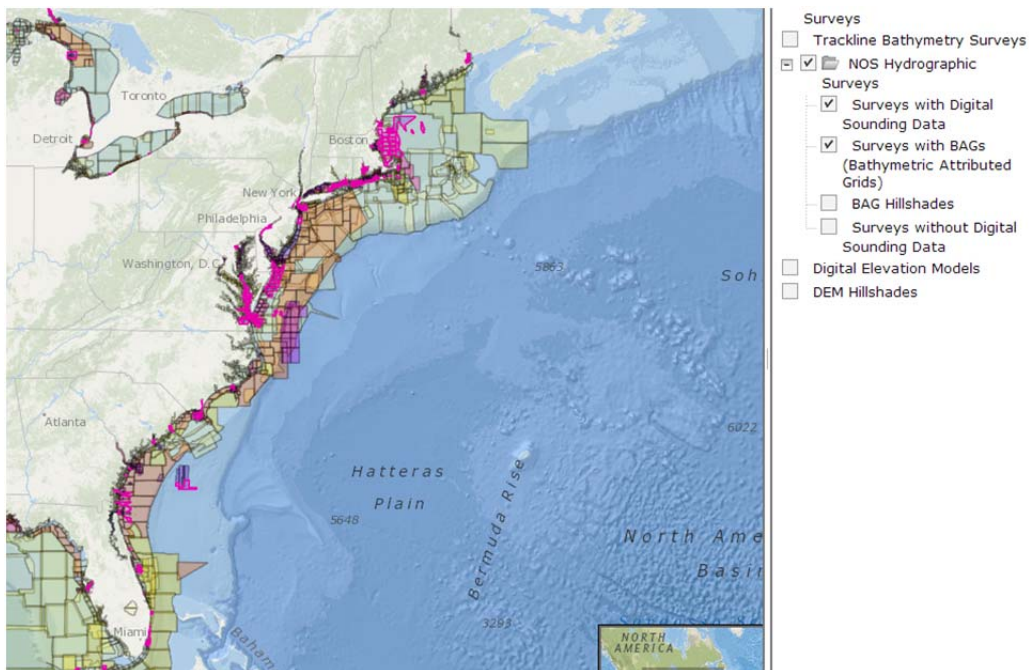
Toronto
Detroit
Boston
New York
Philadelphia
Washington, D.C.
5863
Soh
Atlanta
6022
Hatteras
Plain
5648
Bermuda Rise
North Ame
Basin
Miami
Baham
3293
NORTH AMERICA

Surveys
Trackline Bathymetry Surveys
NOS Hydrographic Surveys
Surveys with Digital Sounding Data
Surveys with BAGs (Bathymetric Attributed Grids)
BAG Hillshades
Surveys without Digital Sounding Data
Digital Elevation Models
DEM Hillshades